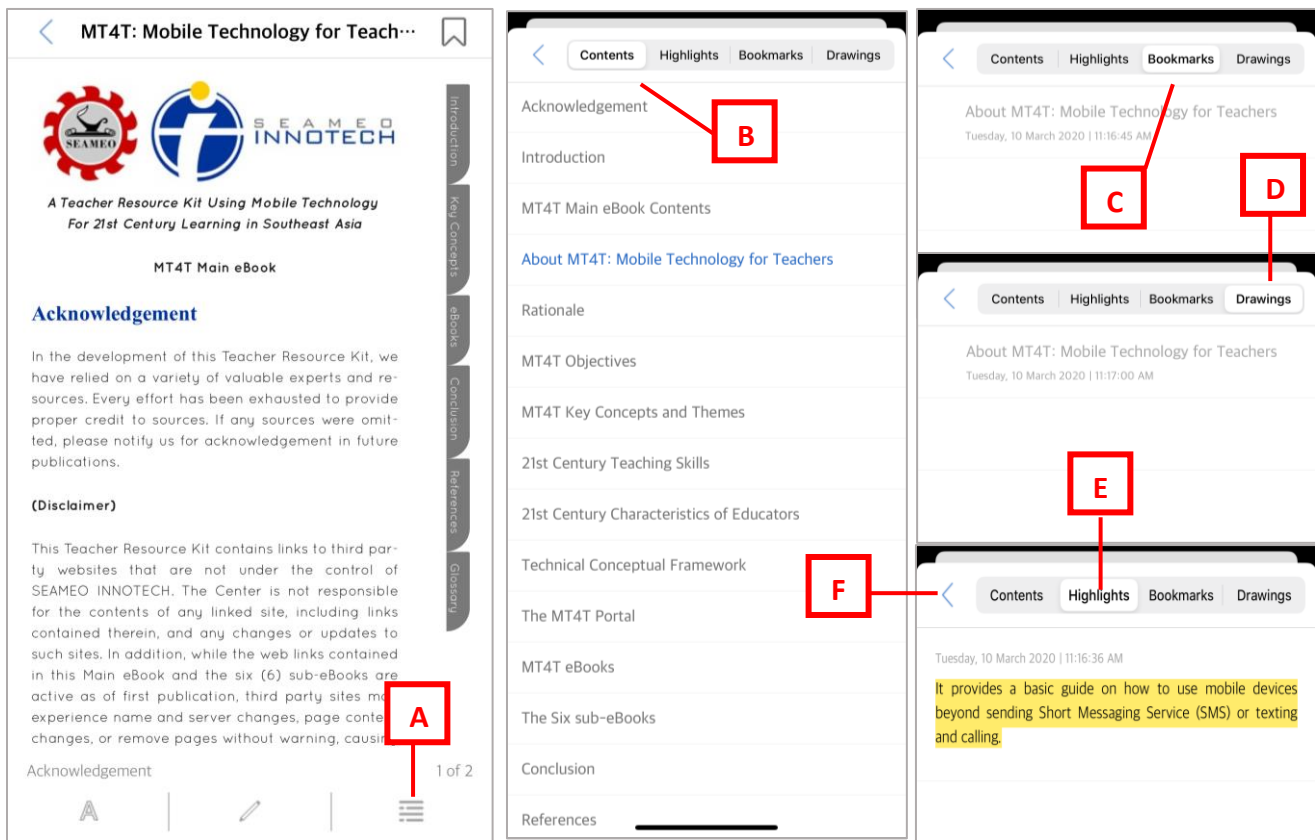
MT4T: Mobile Technology for Teach···

SEAMEO

SEAMEO INNOTECH

A Teacher Resource Kit Using Mobile Technology For 21st Century Learning in Southeast Asia

MT4T Main eBook

Acknowledgement

In the development of this Teacher Resource Kit, we have relied on a variety of valuable experts and resources. Every effort has been exhausted to provide proper credit to sources. If any sources were omitted, please notify us for acknowledgement in future publications.

(Disclaimer)

This Teacher Resource Kit contains links to third party websites that are not under the control of SEAMEO INNOTECH. The Center is not responsible for the contents of any linked site, including links contained therein, and any changes or updates to such sites. In addition, while the web links contained in this Main eBook and the six (6) sub-eBooks are active as of first publication, third party sites m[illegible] experience name and server changes, page conte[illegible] changes, or remove pages without warning, causin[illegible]

Introduction
Key Concepts
eBooks
Conclusion
References
Glossary

A

Acknowledgement 1 of 2

Contents Highlights Bookmarks Drawings

B

Acknowledgement
Introduction
MT4T Main eBook Contents
About MT4T: Mobile Technology for Teachers
Rationale
MT4T Objectives
MT4T Key Concepts and Themes
21st Century Teaching Skills
21st Century Characteristics of Educators
Technical Conceptual Framework
The MT4T Portal
MT4T eBooks
The Six sub-eBooks
Conclusion
References

Contents Highlights Bookmarks Drawings

About MT4T: Mobile Technology for Teachers
Tuesday, 10 March 2020 | 11:16:45 AM

C

D

Contents Highlights Bookmarks Drawings

About MT4T: Mobile Technology for Teachers
Tuesday, 10 March 2020 | 11:17:00 AM

E

F

Contents Highlights Bookmarks Drawings

Tuesday, 10 March 2020 | 11:16:36 AM

It provides a basic guide on how to use mobile devices beyond sending Short Messaging Service (SMS) or texting and calling.